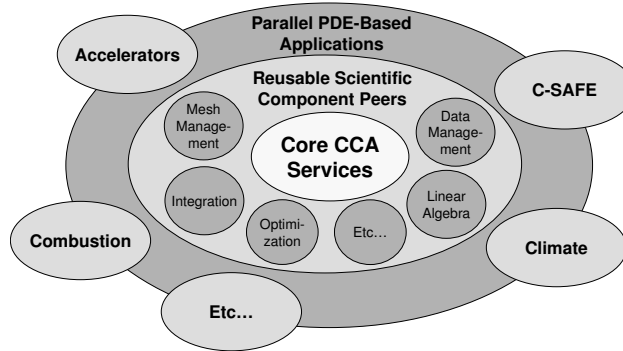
Parallel PDE-Based Applications

Accelerators

C-SAFE

Reusable Scientific Component Peers

Mesh Management

Data Management

Core CCA Services

Integration

Linear Algebra

Optimization

Etc…

Combustion

Climate

Etc…